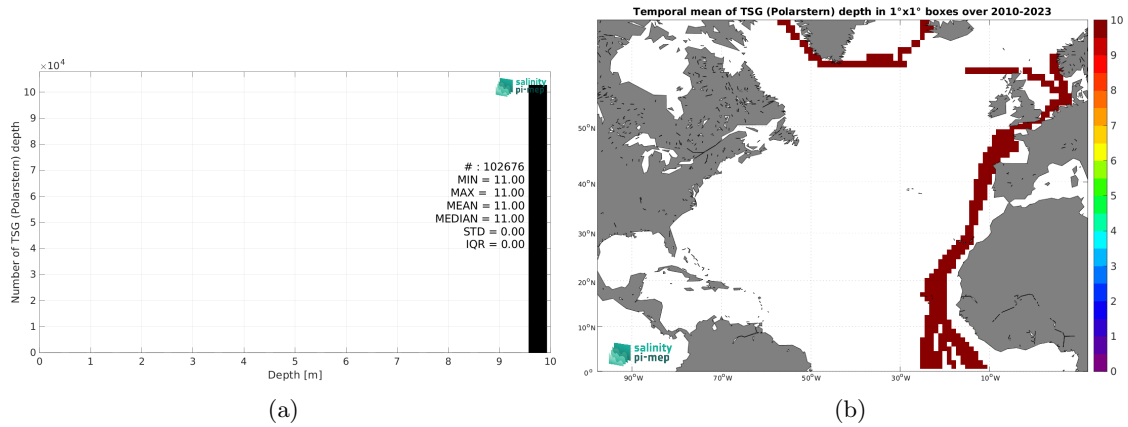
$\times 10^4$
salinity pi-mep
Number of TSG (Polarstern) depth
10
9
8
7
6
5
4
3
2
1
0
# : 102676
MIN = 11.00
MAX = 11.00
MEAN = 11.00
MEDIAN = 11.00
STD = 0.00
IQR = 0.00
0 1 2 3 4 5 6 7 8 9 10
Depth [m]
(a)

Temporal mean of TSG (Polarstern) depth in 1°x1° boxes over 2010-2023
50°N
40°N
30°N
20°N
10°N
0°
90°W 70°W 50°W 30°W 10°W
salinity pi-mep
10
9
8
7
6
5
4
3
2
1
0
(b)